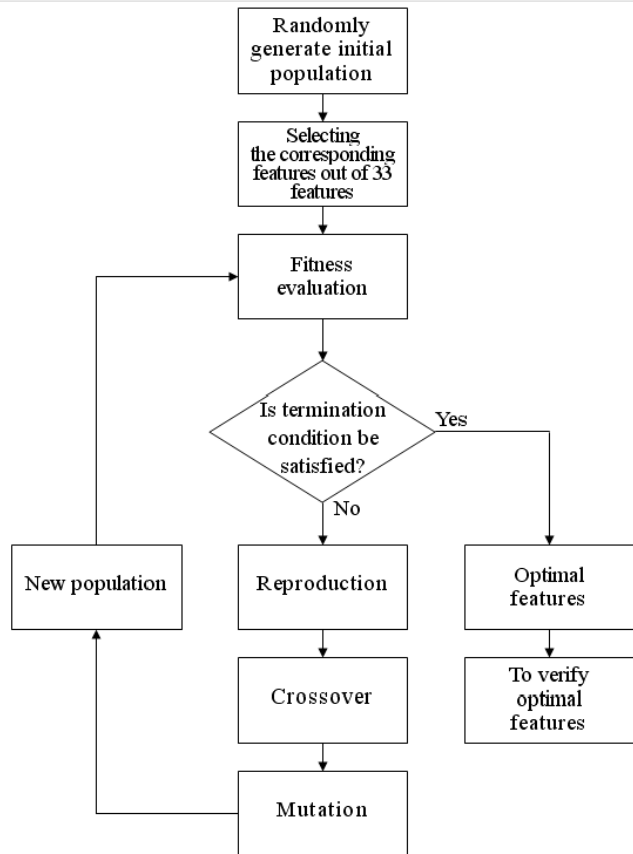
Randomly generate initial population

Selecting the corresponding features out of 33 features

Fitness evaluation

Is termination condition be satisfied?

Yes

No

New population

Reproduction

Optimal features

Crossover

To verify optimal features

Mutation